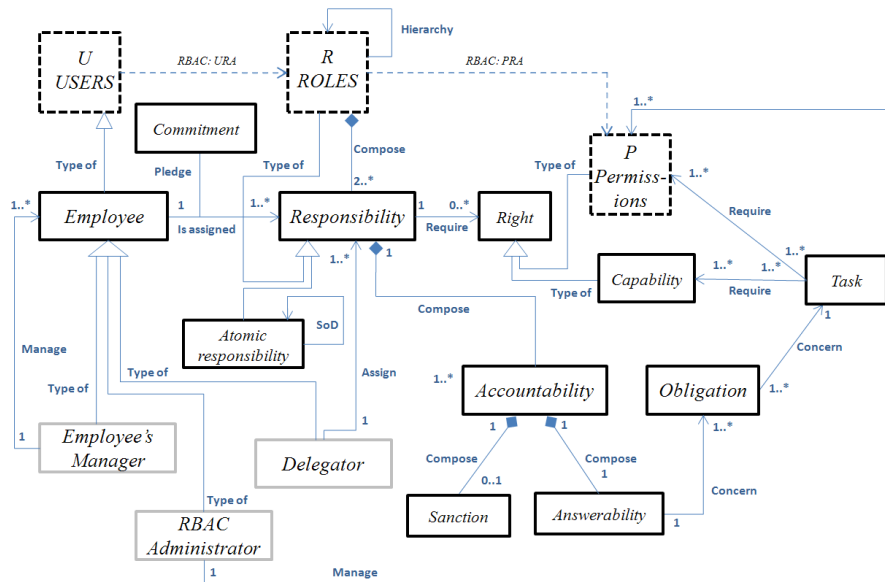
Hierarchy

U
USERS

RBAC: URA

R
ROLES

RBAC: PRA

1..*

Commitment

Type of

Pledge

Type of

Compose

Type of

P
Permissions

1..*

1..*

Employee

1

Is assigned

1..*

2..*

Responsibility

1

0..*

Require

Right

Require

1..*

1..*

1..*

Capability

Task

Type of

Require

1

Compose

Atomic responsibility

SoD

Manage

1..*

Concern

Type of

Type of

Assign

Accountability

Obligation

1..*

1

Employee's Manager

1

Delegator

1

1

Compose

Compose
1

1..*

0..1

Concern

Type of

Sanction

Answerability

1

RBAC
Administrator

1

Manage